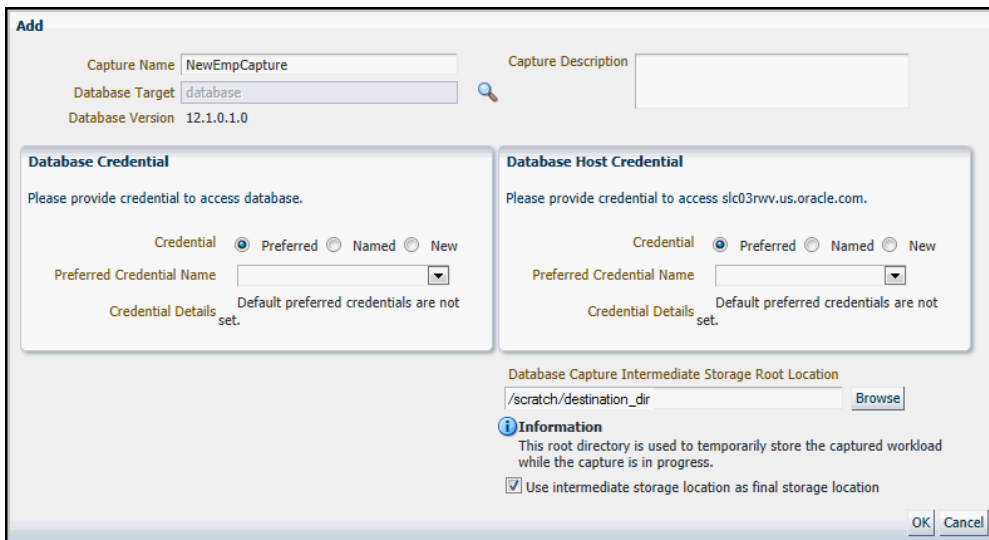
Add

Capture Name NewEmpCapture

Database Target database

Database Version 12.1.0.1.0

Capture Description

Database Credential

Please provide credential to access database.

Credential Preferred Named New

Preferred Credential Name

Credential Details Default preferred credentials are not set.

Database Host Credential

Please provide credential to access slc03rwv.us.oracle.com.

Credential Preferred Named New

Preferred Credential Name

Credential Details Default preferred credentials are not set.

Database Capture Intermediate Storage Root Location

/scratch/destination_dir

Browse

Information

This root directory is used to temporarily store the captured workload while the capture is in progress.

Use intermediate storage location as final storage location

OK Cancel